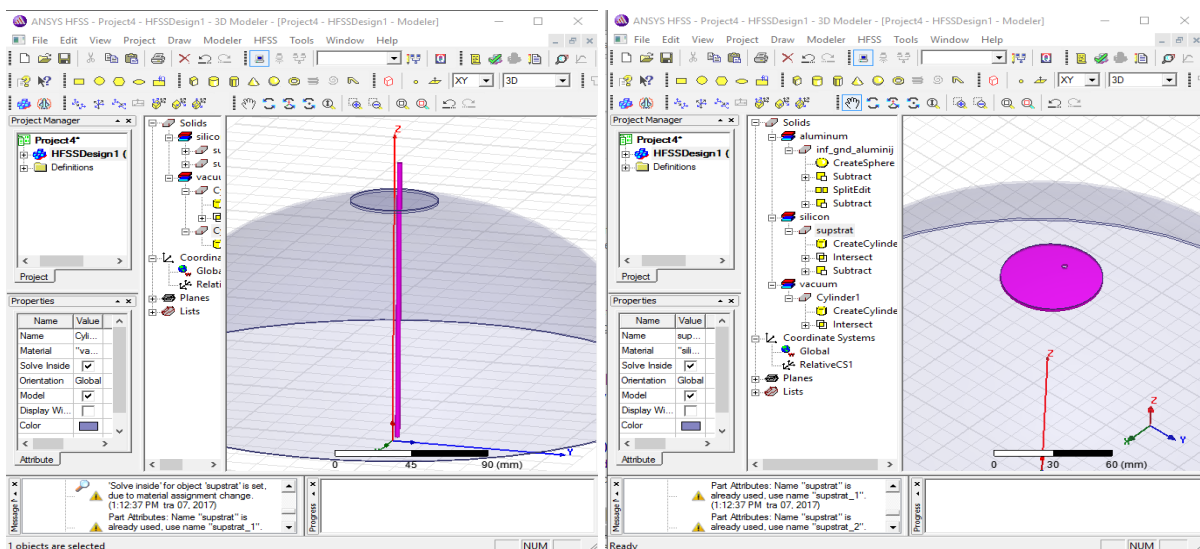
ANSYS HFSS - Project4 - HFSSDesign1 - 3D Modeler - [Project4 - HFSSDesign1 - Modeler]

File Edit View Project Draw Modeler HFSS Tools Window Help

XY 3D

Project Manager

Project4*
HFSSDesign1 (
Definitions

Project

Solids
silico
su
su
vacuu
C
C

Coordinate
Global
Relati
Planes
Lists

Properties

| Name | Value |
|---|---|
| Name | Cyli... |
| Material | "va... |
| Solve Inside | ✓ |
| Orientation | Global |
| Model | ✓ |
| Display Wi... | |
| Color | |

Attribute

Z
Y
0 45 90 (mm)

Message

'Solve inside' for object 'supstrat' is set, due to material assignment change. (1:12:37 PM tra 07, 2017)
Part Attributes: Name "supstrat" is already used, use name "supstrat_1".

Progress

1 objects are selected NUM

ANSYS HFSS - Project4 - HFSSDesign1 - 3D Modeler - [Project4 - HFSSDesign1 - Modeler]

File Edit View Project Draw Modeler HFSS Tools Window Help

XY 3D

Project Manager

Project4*
HFSSDesign1 (
Definitions

Project

Solids
aluminum
inf_gnd_aluminij
CreateSphere
Subtract
SplitEdit
Subtract
silicon
supstrat
CreateCylinde
Intersect
Subtract
vacuum
Cylinder1
CreateCylinde
Intersect
Coordinate Systems
Global
RelativeCS1
Planes
Lists

Properties

| Name | Value |
|---|---|
| Name | sup... |
| Material | "sili... |
| Solve Inside | ✓ |
| Orientation | Global |
| Model | ✓ |
| Display Wi... | |
| Color | |

Attribute

Z
Z
Y
X
0 30 60 (mm)

Message

Part Attributes: Name "supstrat" is already used, use name "supstrat_1". (1:12:37 PM tra 07, 2017)
Part Attributes: Name "supstrat" is already used, use name "supstrat_2".

Progress

Ready NUM